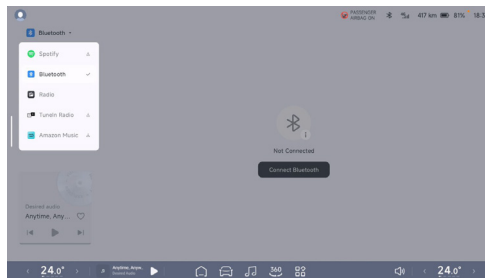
PASSENGER AIRBAG ON 417 km 81% 18:3

Bluetooth

Spotify

Bluetooth

Radio

TuneIn Radio

Amazon Music

Not Connected

Connect Bluetooth

Desired audio

Anytime, Any...

24.0°

Anytime, Anyw...

360

24.0°